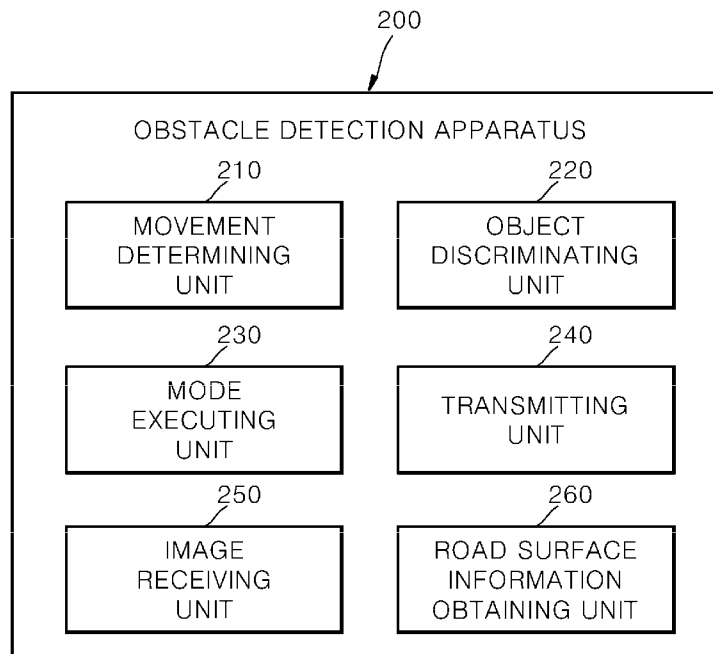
200

OBSTACLE DETECTION APPARATUS

210
MOVEMENT DETERMINING UNIT

220
OBJECT DISCRIMINATING UNIT

230
MODE EXECUTING UNIT

240
TRANSMITTING UNIT

250
IMAGE RECEIVING UNIT

260
ROAD SURFACE INFORMATION OBTAINING UNIT